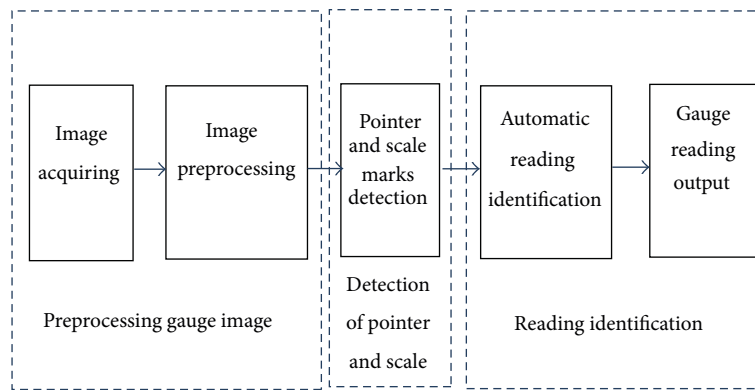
Image acquiring

Image preprocessing

Pointer and scale marks detection

Automatic reading identification

Gauge reading output

Preprocessing gauge image

Detection of pointer and scale

Reading identification